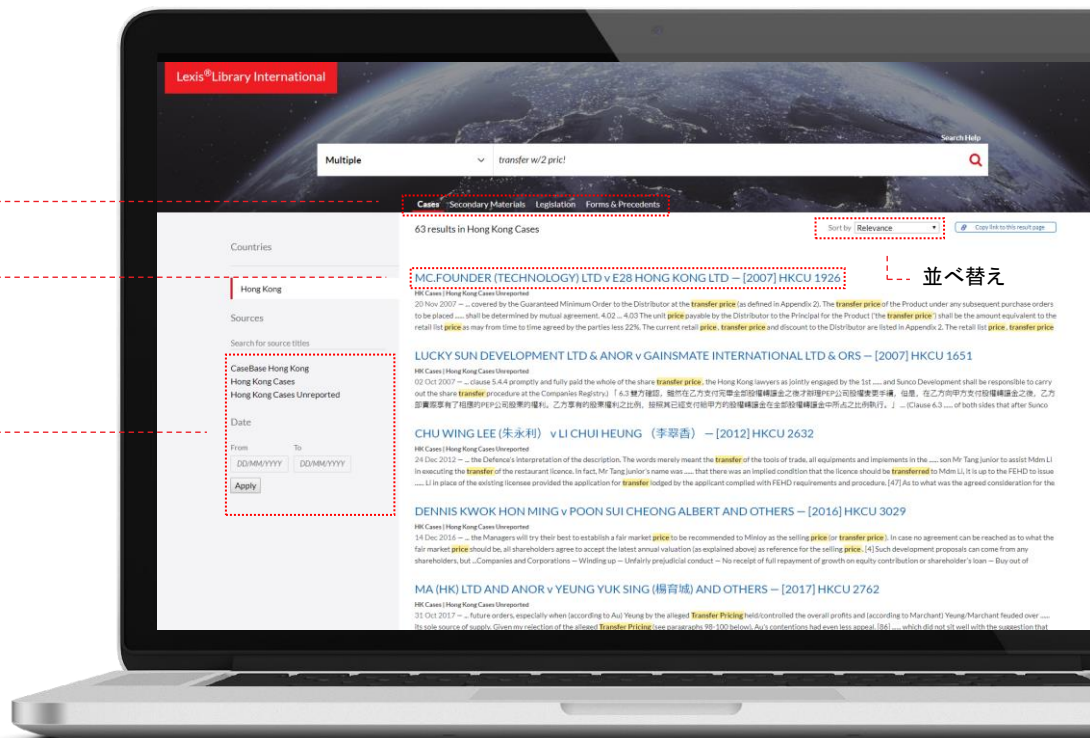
Lexis®Library International

Search Help

Multiple

transfer w/2 pric!

Cases Secondary Materials Legislation Forms & Precedents

Countries

63 results in Hong Kong Cases

Sort by Relevance

Copy link to this result page

並べ替え

Hong Kong

Sources

Search for source titles

CaseBase Hong Kong
Hong Kong Cases
Hong Kong Cases Unreported

Date

From To

DD/MM/YYYY DD/MM/YYYY

Apply

MC.FOUNDER (TECHNOLOGY) LTD v E28 HONG KONG LTD — [2007] HKCU 1926

HK Cases | Hong Kong Cases Unreported

20 Nov 2007 — ... covered by the Guaranteed Minimum Order to the Distributor at the transfer price (as defined in Appendix 2). The transfer price of the Product under any subsequent purchase orders to be placed ..... shall be determined by mutual agreement. 4.02 ... 4.03 The unit price payable by the Distributor to the Principal for the Product ('the transfer price') shall be the amount equivalent to the retail list price as may from time to time agreed by the parties less 22%. The current retail price, transfer price and discount to the Distributor are listed in Appendix 2. The retail list price, transfer price

LUCKY SUN DEVELOPMENT LTD & ANOR v GAINSMATE INTERNATIONAL LTD & ORS — [2007] HKCU 1651

HK Cases | Hong Kong Cases Unreported

02 Oct 2007 — ... clause 5.4.4 promptly and fully paid the whole of the share transfer price, the Hong Kong lawyers as jointly engaged by the 1st ..... and Sunco Development shall be responsible to carry out the share transfer procedure at the Companies Registry) 「6.3 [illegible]」 ... (Clause 6.3 ..... of both sides that after Sunco

CHU WING LEE (朱永利) v LI CHUI HEUNG (李翠香) — [2012] HKCU 2632

HK Cases | Hong Kong Cases Unreported

24 Dec 2012 — ... the Defence's interpretation of the description. The words merely meant the transfer of the tools of trade, all equipments and implements in the ..... son Mr Tang junior to assist Mdm Li in executing the transfer of the restaurant licence. In fact, Mr Tang junior's name was ..... that there was an implied condition that the licence should be transferred to Mdm Li, it is up to the FEHD to issue ..... Li in place of the existing licensee provided the application for transfer lodged by the applicant complied with FEHD requirements and procedure. [47] As to what was the agreed consideration for the

DENNIS KWOK HON MING v POON SUI CHEONG ALBERT AND OTHERS — [2016] HKCU 3029

HK Cases | Hong Kong Cases Unreported

14 Dec 2016 — ... the Managers will try their best to establish a fair market price to be recommended to Minloy as the selling price (or transfer price). In case no agreement can be reached as to what the fair market price should be, all shareholders agree to accept the latest annual valuation (as explained above) as reference for the selling price. [4] Such development proposals can come from any shareholders, but ...Companies and Corporations — Winding up — Unfairly prejudicial conduct — No receipt of full repayment of growth on equity contribution or shareholder's loan — Buy out of

MA (HK) LTD AND ANOR v YEUNG YUK SING (楊育城) AND OTHERS — [2017] HKCU 2762

HK Cases | Hong Kong Cases Unreported

31 Oct 2017 — ... future orders, especially when (according to Au) Yeung by the alleged Transfer Pricing held/controlled the overall profits and (according to Marchant) Yeung/Marchant feuded over ..... its sole source of supply. Given my rejection of the alleged Transfer Pricing (see paragraphs 98-100 below), Au's contentions had even less appeal. [86] ..... which did not sit well with the suggestion that